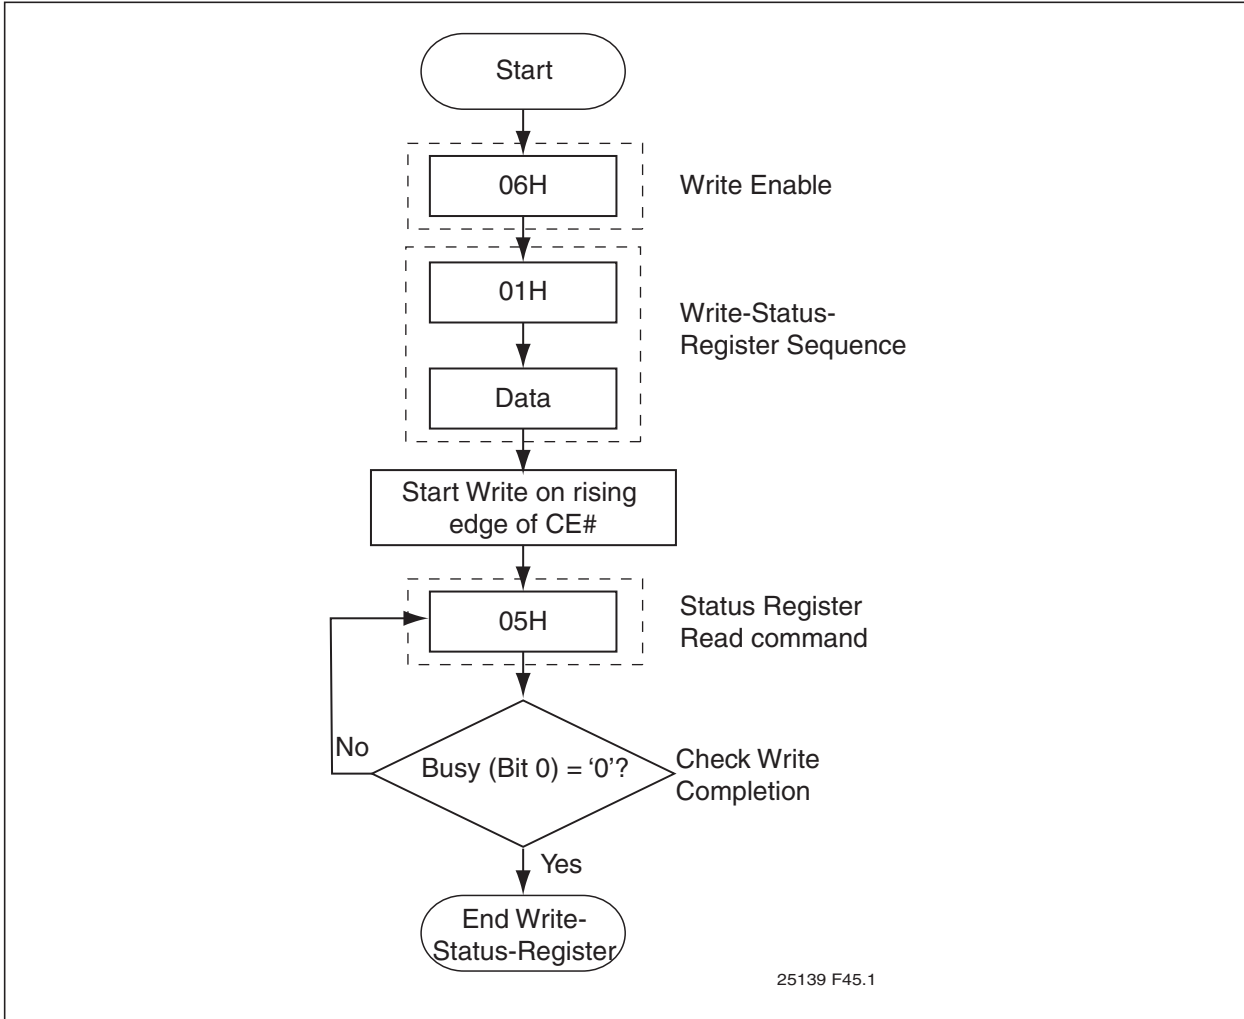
Start

06H

Write Enable

01H

Write-Status-Register Sequence

Data

Start Write on rising edge of CE#

05H

Status Register Read command

No

Busy (Bit 0) = ‘0’?

Check Write Completion

Yes

End Write-Status-Register

25139 F45.1